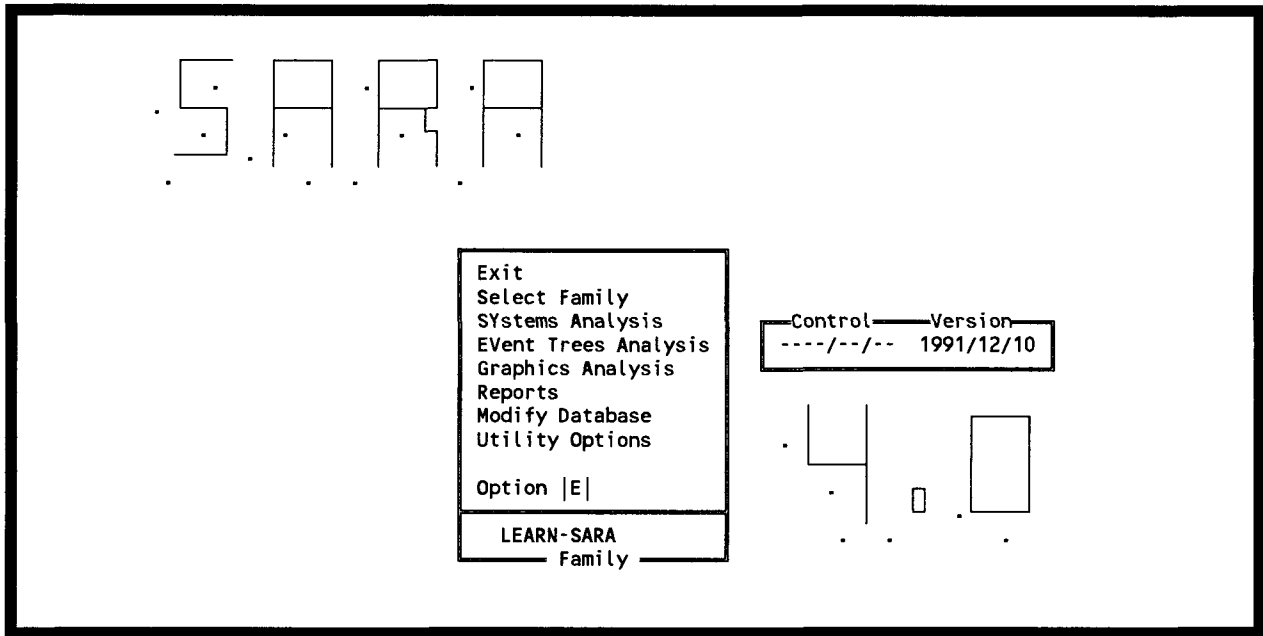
SARA

Exit
Select Family
SYstems Analysis
EVent Trees Analysis
Graphics Analysis
Reports
Modify Database
Utility Options

Option |E|

LEARN-SARA
Family

| Control | Version |
|---|---|
| ----/--/-- | 1991/12/10 |

4.0